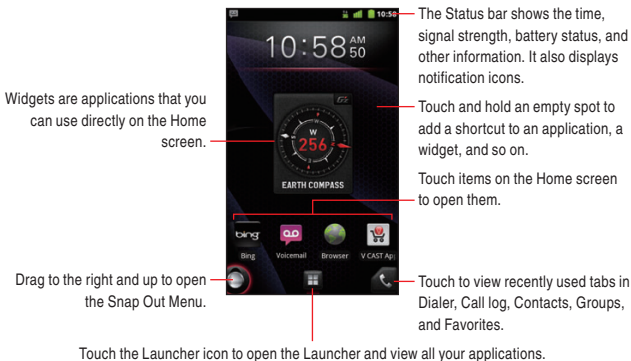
10:58

10:58 AM 50

W

256

EARTH COMPASS

bing

Bing

Voicemail

Browser

V CAST Ap

The Status bar shows the time, signal strength, battery status, and other information. It also displays notification icons.

Widgets are applications that you can use directly on the Home screen.

Touch and hold an empty spot to add a shortcut to an application, a widget, and so on.

Touch items on the Home screen to open them.

Drag to the right and up to open the Snap Out Menu.

Touch to view recently used tabs in Dialer, Call log, Contacts, Groups, and Favorites.

Touch the Launcher icon to open the Launcher and view all your applications.